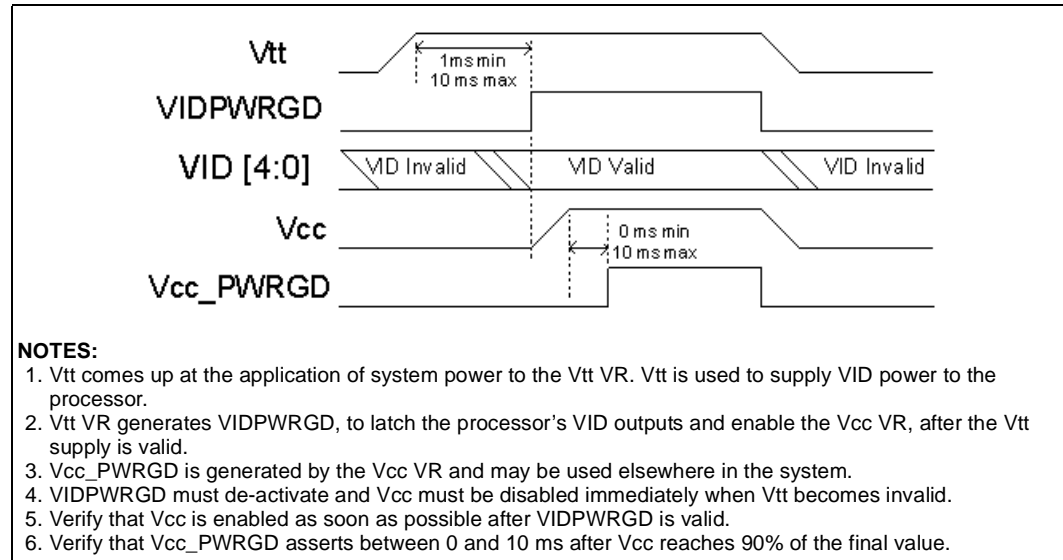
Vtt

1ms min
10 ms max

VIDPWRGD

VID [4:0]

VID Invalid

VID Valid

VID Invalid

Vcc

0 ms min
10 ms max

Vcc_PWRGD

NOTES:
1. Vtt comes up at the application of system power to the Vtt VR. Vtt is used to supply VID power to the processor.
2. Vtt VR generates VIDPWRGD, to latch the processor's VID outputs and enable the Vcc VR, after the Vtt supply is valid.
3. Vcc_PWRGD is generated by the Vcc VR and may be used elsewhere in the system.
4. VIDPWRGD must de-activate and Vcc must be disabled immediately when Vtt becomes invalid.
5. Verify that Vcc is enabled as soon as possible after VIDPWRGD is valid.
6. Verify that Vcc_PWRGD asserts between 0 and 10 ms after Vcc reaches 90% of the final value.